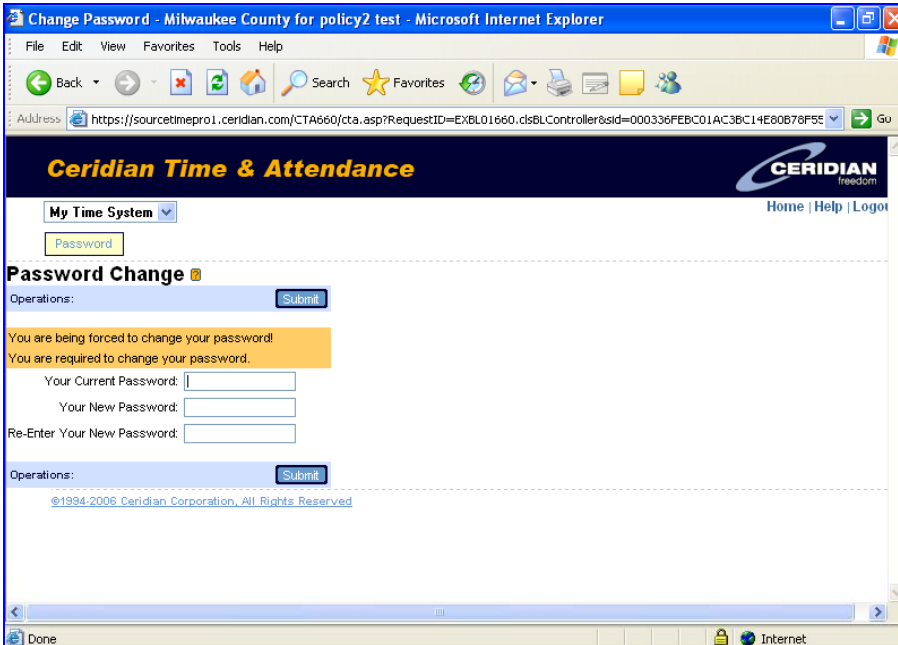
Change Password - Milwaukee County for policy2 test - Microsoft Internet Explorer

File Edit View Favorites Tools Help

Back Search Favorites

Address https://sourcetimepro1.ceridian.com/CTA660/cta.asp?RequestID=EXBL01660.clsBLController&sid=000336FEBC01AC3BC14E80B78F55 Go

Ceridian Time & Attendance

CERIDIAN freedom

My Time System

Home | Help | Logou

Password

Password Change

Operations: Submit

You are being forced to change your password!
You are required to change your password.

Your Current Password:
Your New Password:
Re-Enter Your New Password:

Operations: Submit

©1994-2006 Ceridian Corporation, All Rights Reserved

Done Internet